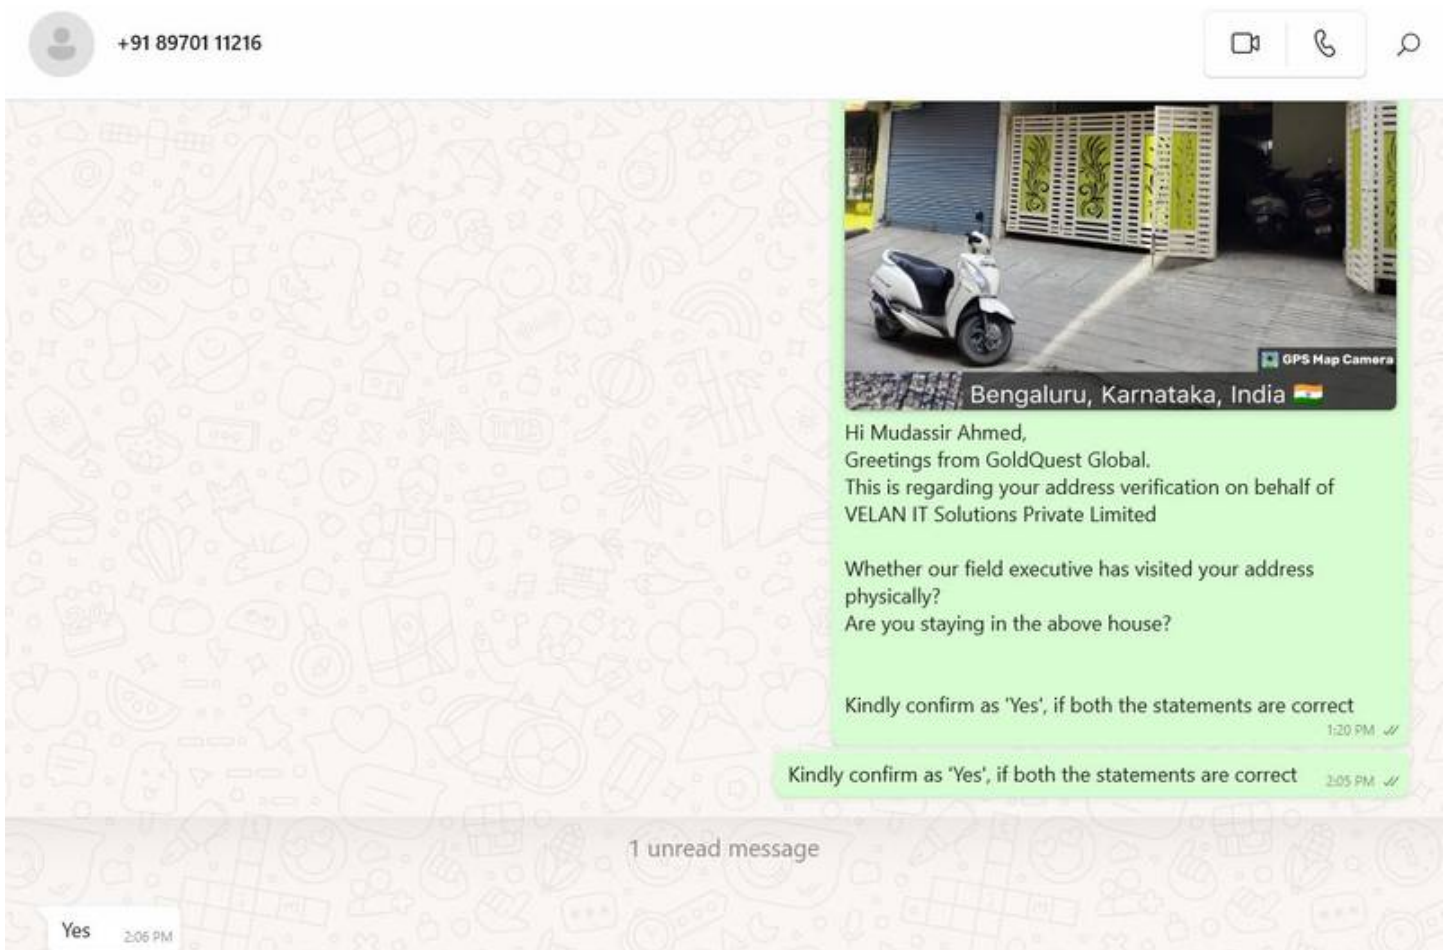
+91 89701 11216

GPS Map Camera

Bengaluru, Karnataka, India 🇮🇳

Hi Mudassir Ahmed,
Greetings from GoldQuest Global.
This is regarding your address verification on behalf of VELAN IT Solutions Private Limited

Whether our field executive has visited your address physically?
Are you staying in the above house?

Kindly confirm as 'Yes', if both the statements are correct
1:20 PM

Kindly confirm as 'Yes', if both the statements are correct 2:05 PM

1 unread message

Yes 2:06 PM